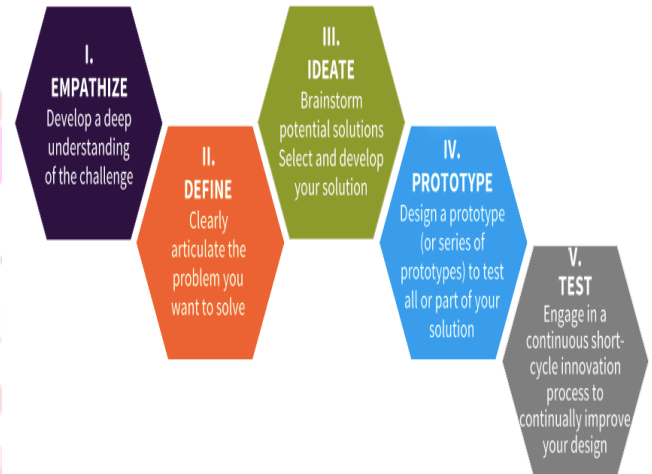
I.
EMPATHIZE
Develop a deep understanding of the challenge

II.
DEFINE
Clearly articulate the problem you want to solve

III.
IDEATE
Brainstorm potential solutions Select and develop your solution

IV.
PROTOTYPE
Design a prototype (or series of prototypes) to test all or part of your solution

V.
TEST
Engage in a continuous short-cycle innovation process to continually improve your design